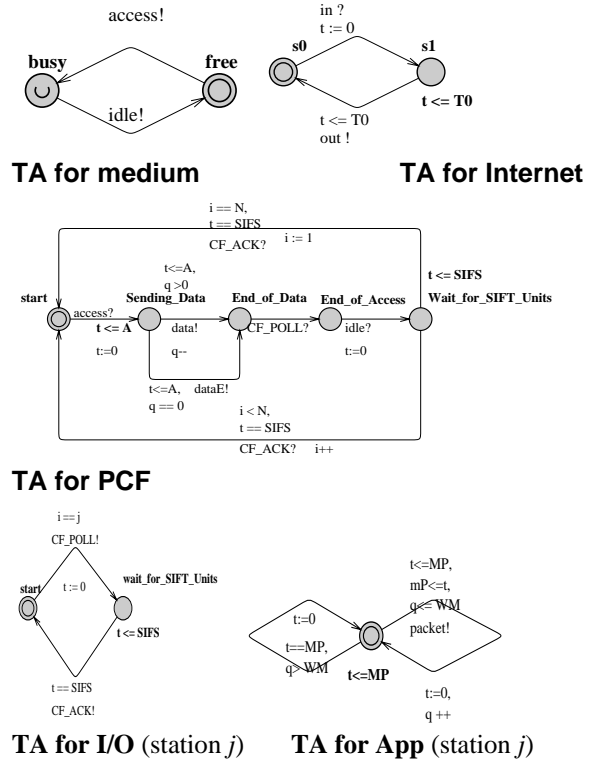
access!

busy

free

idle!

in ?
t := 0

s0

s1

t <= T0

t <= T0
out !

TA for medium

TA for Internet

i == N,
t == SIFS
CF_ACK?
i := 1

t <= SIFS

start

access?

t <= A

Sending_Data

t<=A,
q >0

data!

q--

End_of_Data

CF_POLL?

End_of_Access

idle?

t:=0

Wait_for_SIFT_Units

t:=0

t<=A,
q == 0
dataE!

i < N,
t == SIFS
CF_ACK?
i++

TA for PCF

i == j
CF_POLL!

start

t := 0

wait_for_SIFT_Units

t <= SIFS

t == SIFS
CF_ACK!

t:=0

t==MP,
q> WM

t<=MP

t<=MP,
mP<=t,
q<= WM
packet!

t:=0,
q ++

TA for I/O (station j)

TA for App (station j)